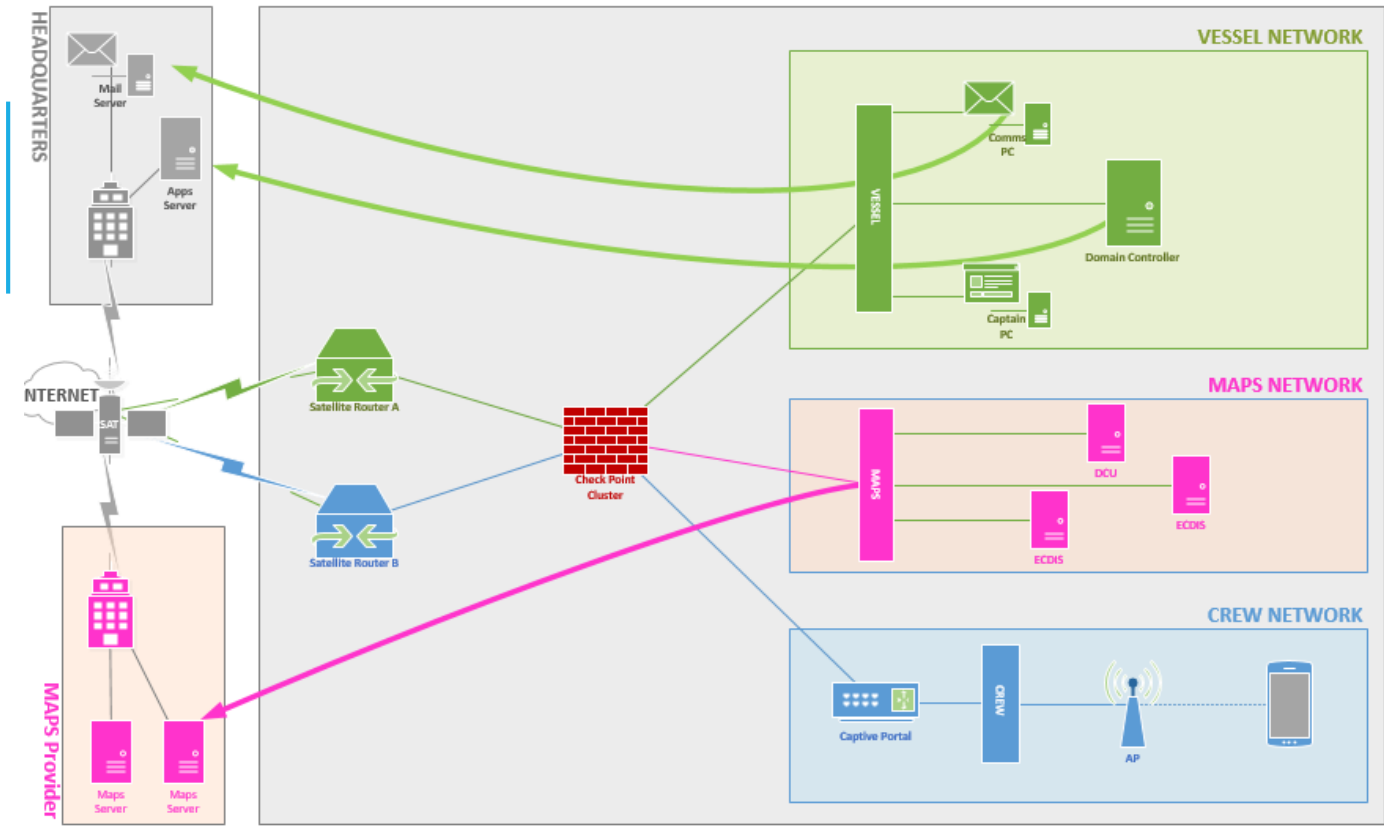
HEADQUARTERS

Mail Server

Apps Server

VESSEL NETWORK

VESSEL

Comms PC

Domain Controller

Captain PC

NTERNET

SAT

Satellite Router A

Satellite Router B

Check Point Cluster

MAPS NETWORK

MAPS

DCU

ECDIS

ECDIS

CREW NETWORK

Captive Portal

CREW

AP

MAPS Provider

Maps Server

Maps Server